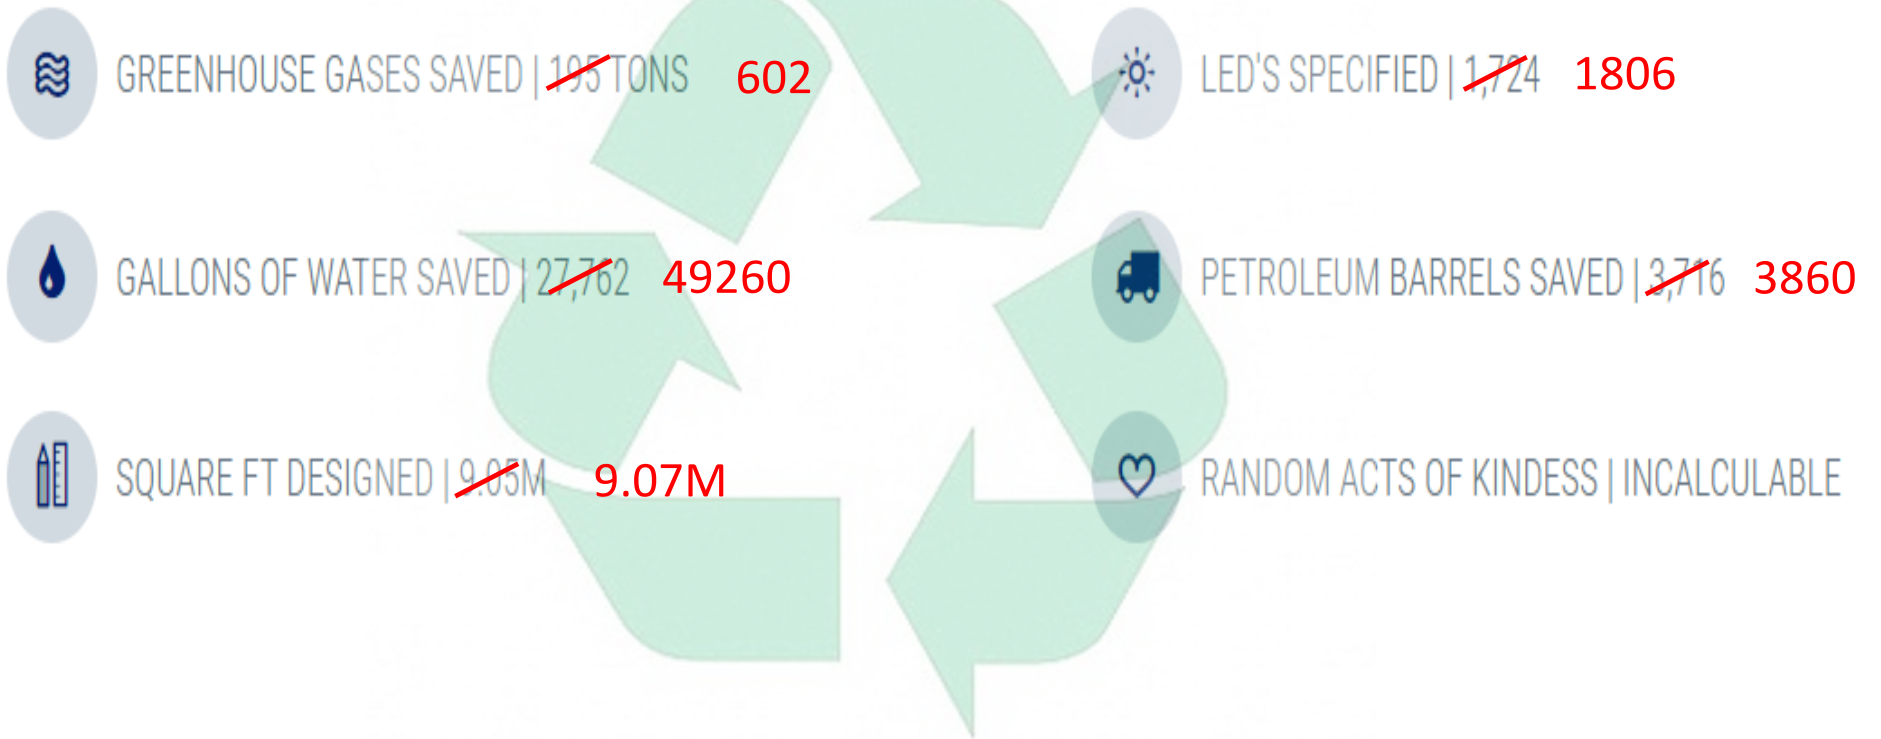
GREENHOUSE GASES SAVED | 195 TONS 602

GALLONS OF WATER SAVED | 27,762 49260

SQUARE FT DESIGNED | 9.05M 9.07M

LED'S SPECIFIED | 1,724 1806

PETROLEUM BARRELS SAVED | 3,716 3860

RANDOM ACTS OF KINDESS | INCALCULABLE